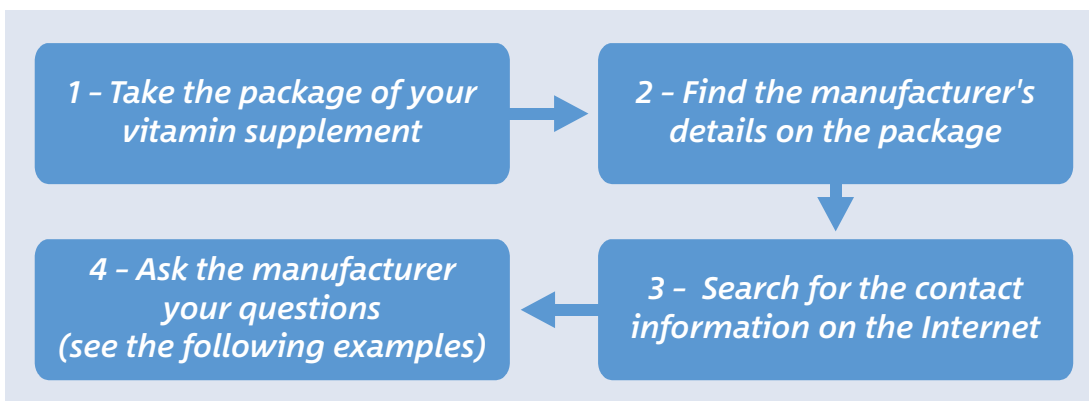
1 – Take the package of your vitamin supplement

2 – Find the manufacturer's details on the package

3 – Search for the contact information on the Internet

4 – Ask the manufacturer your questions (see the following examples)